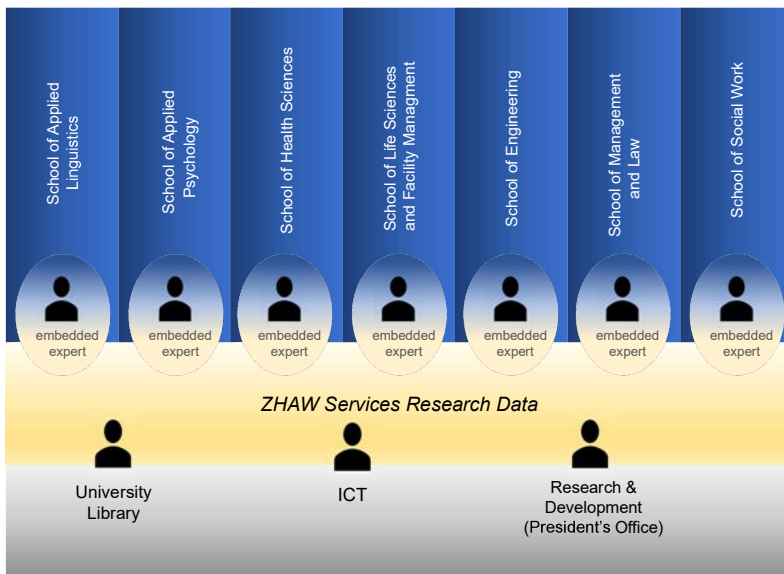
School of Applied Linguistics

embedded expert

School of Applied Psychology

embedded expert

School of Health Sciences

embedded expert

School of Life Sciences and Facility Managment

embedded expert

School of Engineering

embedded expert

School of Management and Law

embedded expert

School of Social Work

embedded expert

ZHAW Services Research Data

University Library

ICT

Research & Development (President's Office)